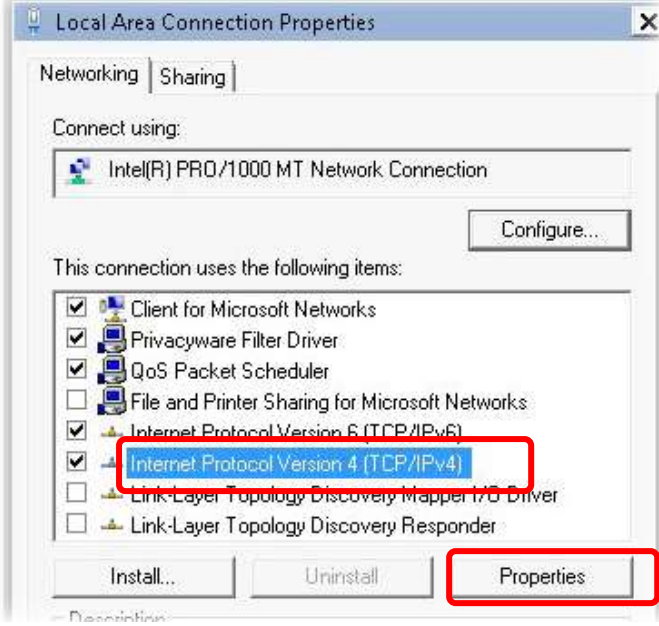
Local Area Connection Properties

Networking | Sharing

Connect using:

Intel(R) PRO/1000 MT Network Connection

Configure...

This connection uses the following items:

Client for Microsoft Networks
Privacyware Filter Driver
QoS Packet Scheduler
File and Printer Sharing for Microsoft Networks
Internet Protocol Version 6 (TCP/IPv6)
Internet Protocol Version 4 (TCP/IPv4)
Link-Layer Topology Discovery Mapper I/O Driver
Link-Layer Topology Discovery Responder

Install... | Uninstall | Properties

Description